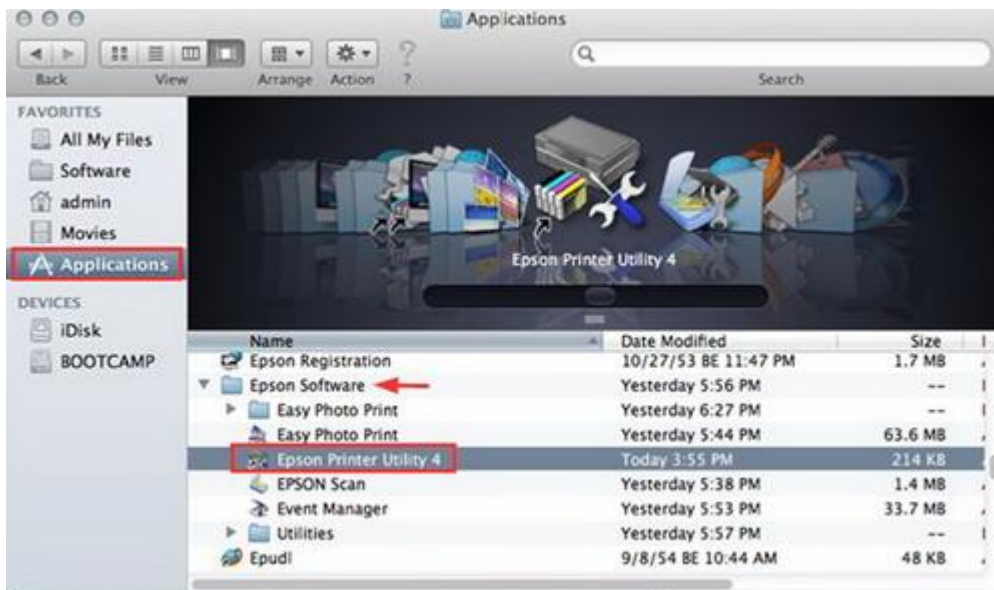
Applications

Back View Arrange Action ? Search

FAVORITES
All My Files
Software
admin
Movies
Applications
DEVICES
iDisk
BOOTCAMP

Epson Printer Utility 4

| Name | Date Modified | Size |
|---|---|---|
| Epson Registration | 10/27/53 BE 11:47 PM | 1.7 MB |
| Epson Software | Yesterday 5:56 PM | -- |
| Easy Photo Print | Yesterday 6:27 PM | -- |
| Easy Photo Print | Yesterday 5:44 PM | 63.6 MB |
| Epson Printer Utility 4 | Today 3:55 PM | 214 KB |
| EPSON Scan | Yesterday 5:38 PM | 1.4 MB |
| Event Manager | Yesterday 5:53 PM | 33.7 MB |
| Utilities | Yesterday 5:57 PM | -- |
| Epudl | 9/8/54 BE 10:44 AM | 48 KB |